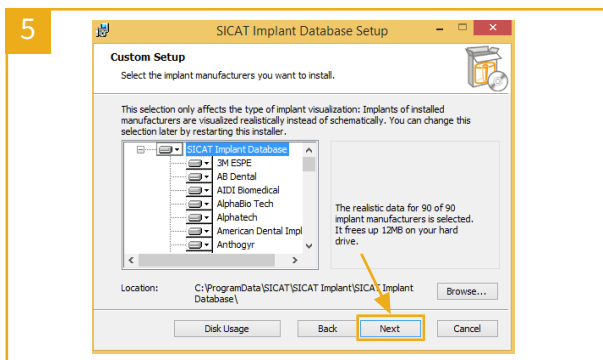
5

SICAT Implant Database Setup

Custom Setup

Select the implant manufacturers you want to install.

This selection only affects the type of implant visualization: Implants of installed manufacturers are visualized realistically instead of schematically. You can change this selection later by restarting this installer.

SICAT Implant Database
3M ESPE
AB Dental
AIDI Biomedical
AlphaBio Tech
Alphatech
American Dental Impl
Anthogyr

The realistic data for 90 of 90 implant manufacturers is selected. It frees up 12MB on your hard drive.

Location: C:\ProgramData\SICAT\SICAT Implant\SICAT Implant Database\

Browse...

Disk Usage

Back

Next

Cancel